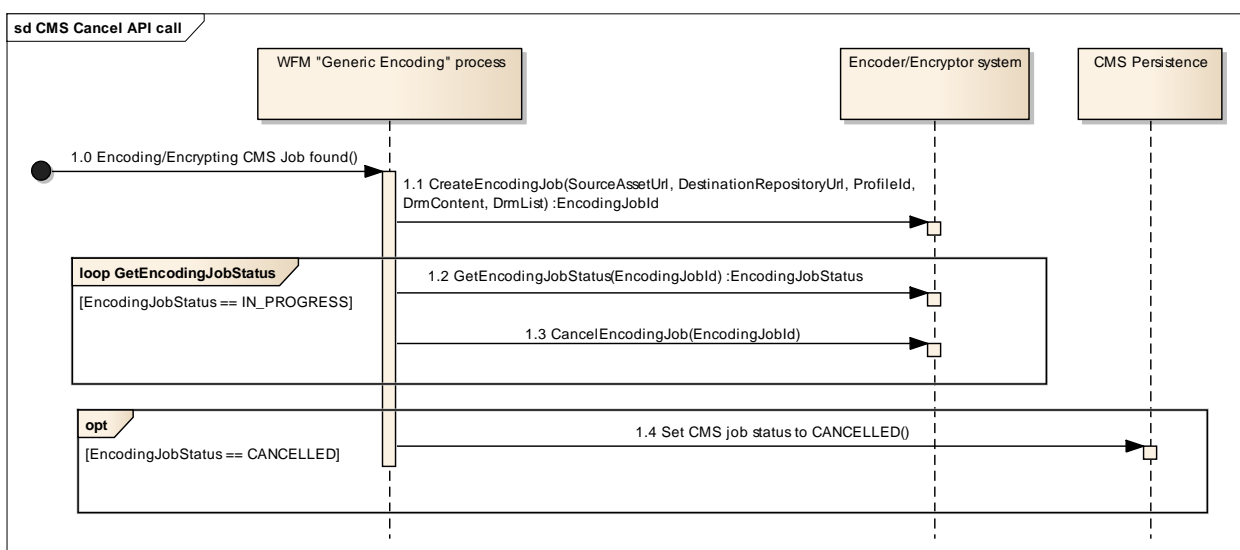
sd CMS Cancel API call

WFM "Generic Encoding" process

Encoder/Encryptor system

CMS Persistence

1.0 Encoding/Encrypting CMS Job found()

1.1 CreateEncodingJob(SourceAssetUrl, DestinationRepositoryUrl, ProfileId, DrmContent, DrmList) :EncodingJobId

loop GetEncodingJobStatus

[EncodingJobStatus == IN_PROGRESS]

1.2 GetEncodingJobStatus(EncodingJobId) :EncodingJobStatus

1.3 CancelEncodingJob(EncodingJobId)

opt

[EncodingJobStatus == CANCELLED]

1.4 Set CMS job status to CANCELLED()